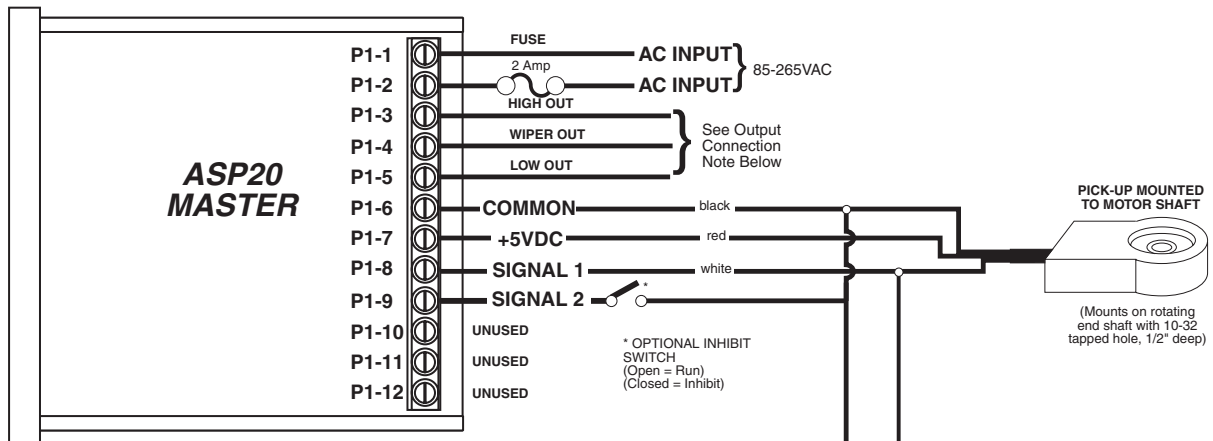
ASP20
MASTER

P1-1
P1-2
P1-3
P1-4
P1-5
P1-6
P1-7
P1-8
P1-9
P1-10
P1-11
P1-12

FUSE
2 Amp
AC INPUT
AC INPUT
85-265VAC

HIGH OUT
WIPER OUT
LOW OUT
See Output Connection Note Below

COMMON
black
+5VDC
red
SIGNAL 1
white
SIGNAL 2
*

UNUSED
UNUSED
UNUSED

* OPTIONAL INHIBIT SWITCH
(Open = Run)
(Closed = Inhibit)

PICK-UP MOUNTED TO MOTOR SHAFT

(Mounts on rotating end shaft with 10-32 tapped hole, 1/2" deep)